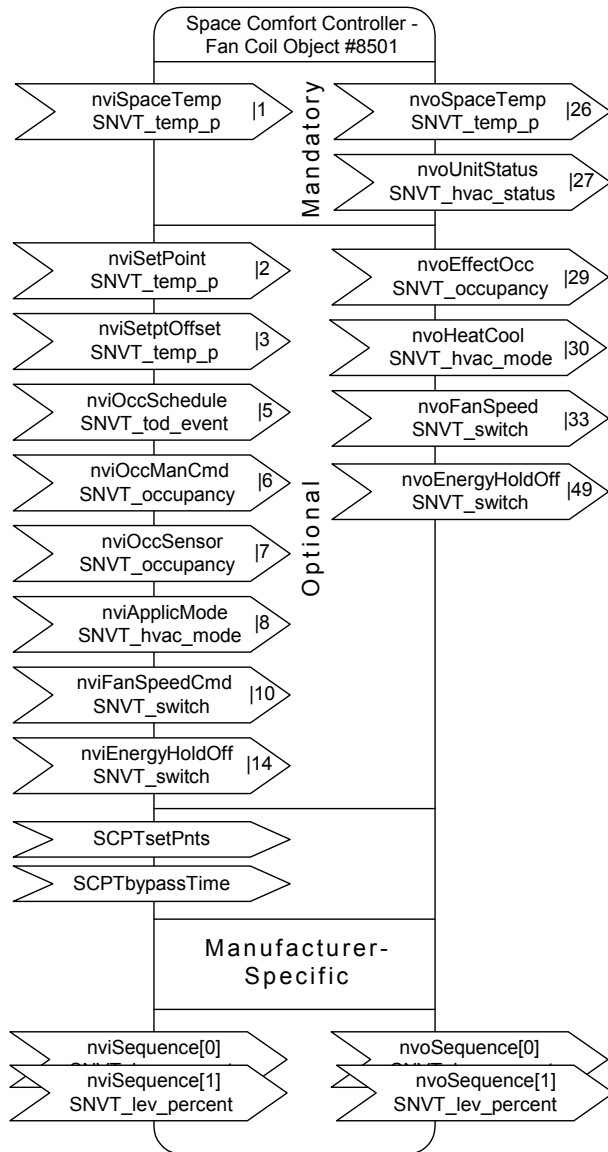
Space Comfort Controller - Fan Coil Object #8501

Mandatory

nviSpaceTemp
SNVT_temp_p
|1

nvoSpaceTemp
SNVT_temp_p
|26

nvoUnitStatus
SNVT_hvac_status
|27

Optional

nviSetPoint
SNVT_temp_p
|2

nviSetptOffset
SNVT_temp_p
|3

nviOccSchedule
SNVT_tod_event
|5

nviOccManCmd
SNVT_occupancy
|6

nviOccSensor
SNVT_occupancy
|7

nviApplicMode
SNVT_hvac_mode
|8

nviFanSpeedCmd
SNVT_switch
|10

nviEnergyHoldOff
SNVT_switch
|14

nvoEffectOcc
SNVT_occupancy
|29

nvoHeatCool
SNVT_hvac_mode
|30

nvoFanSpeed
SNVT_switch
|33

nvoEnergyHoldOff
SNVT_switch
|49

SCPTsetPnts

SCPTbypassTime

Manufacturer-Specific

nviSequence[0]
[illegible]

nviSequence[1]
SNVT_lev_percent

nvoSequence[0]
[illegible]

nvoSequence[1]
SNVT_lev_percent